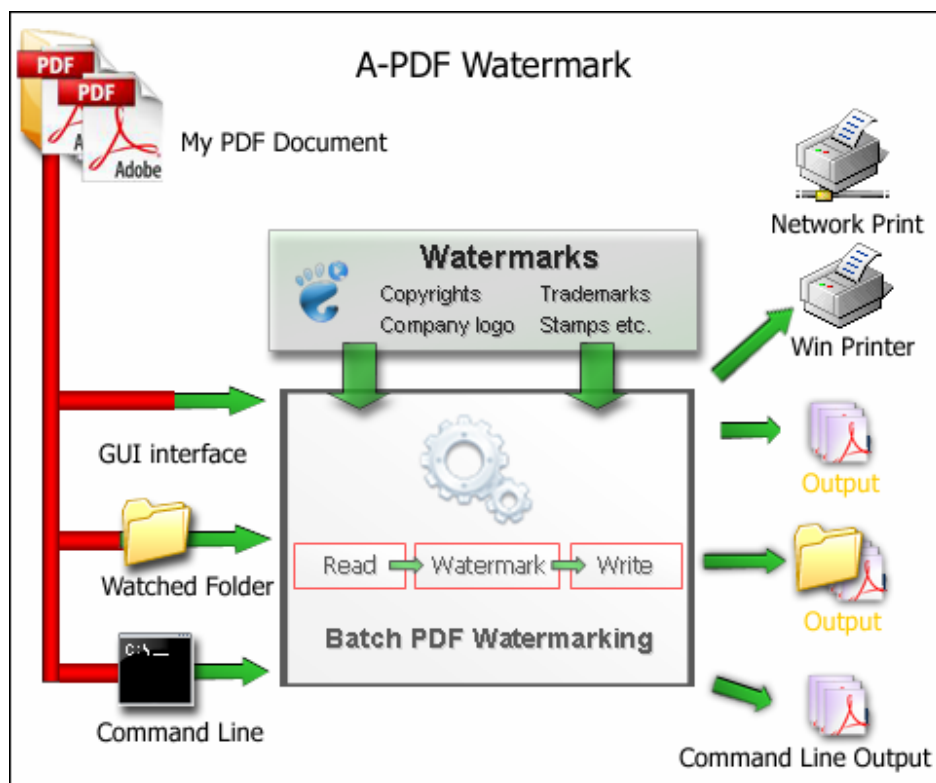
A-PDF Watermark

PDF
PDF
Adobe
My PDF Document

Watermarks
Copyrights Trademarks
Company logo Stamps etc.

Network Print
Win Printer

GUI interface

Output

Read Watermark Write

Watched Folder

Output

Batch PDF Watermarking

C:\>_

Command Line

Command Line Output